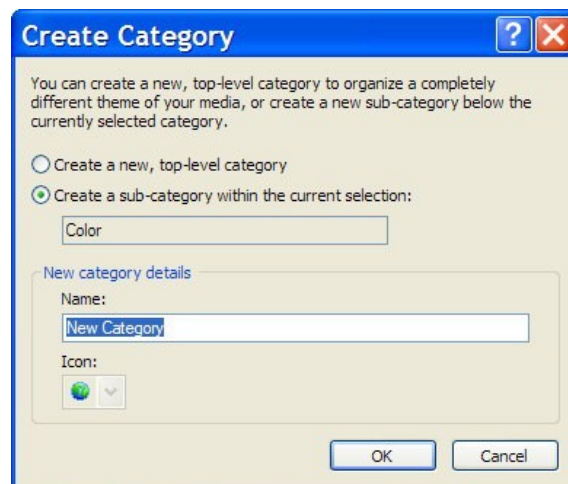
Create Category

?

You can create a new, top-level category to organize a completely different theme of your media, or create a new sub-category below the currently selected category.

Create a new, top-level category

Create a sub-category within the current selection:

Color

New category details

Name:

New Category

Icon:

OK

Cancel